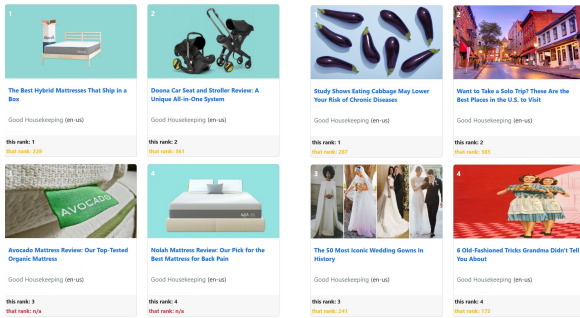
1

The Best Hybrid Mattresses That Ship in a Box

Good Housekeeping (en-us)

this rank: 1
that rank: 226

2

Doona Car Seat and Stroller Review: A Unique All-in-One System

Good Housekeeping (en-us)

this rank: 2
that rank: 761

1

Study Shows Eating Cabbage May Lower Your Risk of Chronic Diseases

Good Housekeeping (en-us)

this rank: 1
that rank: 287

2

Want to Take a Solo Trip? These Are the Best Places in the U.S. to Visit

Good Housekeeping (en-us)

this rank: 2
that rank: 385

3

AVOCADO

Avocado Mattress Review: Our Top-Tested Organic Mattress

Good Housekeeping (en-us)

this rank: 3
that rank: n/a

4

Nolah Mattress Review: Our Pick for the Best Mattress for Back Pain

Good Housekeeping (en-us)

this rank: 4
that rank: n/a

3

The 50 Most Iconic Wedding Gowns In History

Good Housekeeping (en-us)

this rank: 3
that rank: 241

4

6 Old-Fashioned Tricks Grandma Didn't Tell You About

Good Housekeeping (en-us)

this rank: 4
that rank: 172